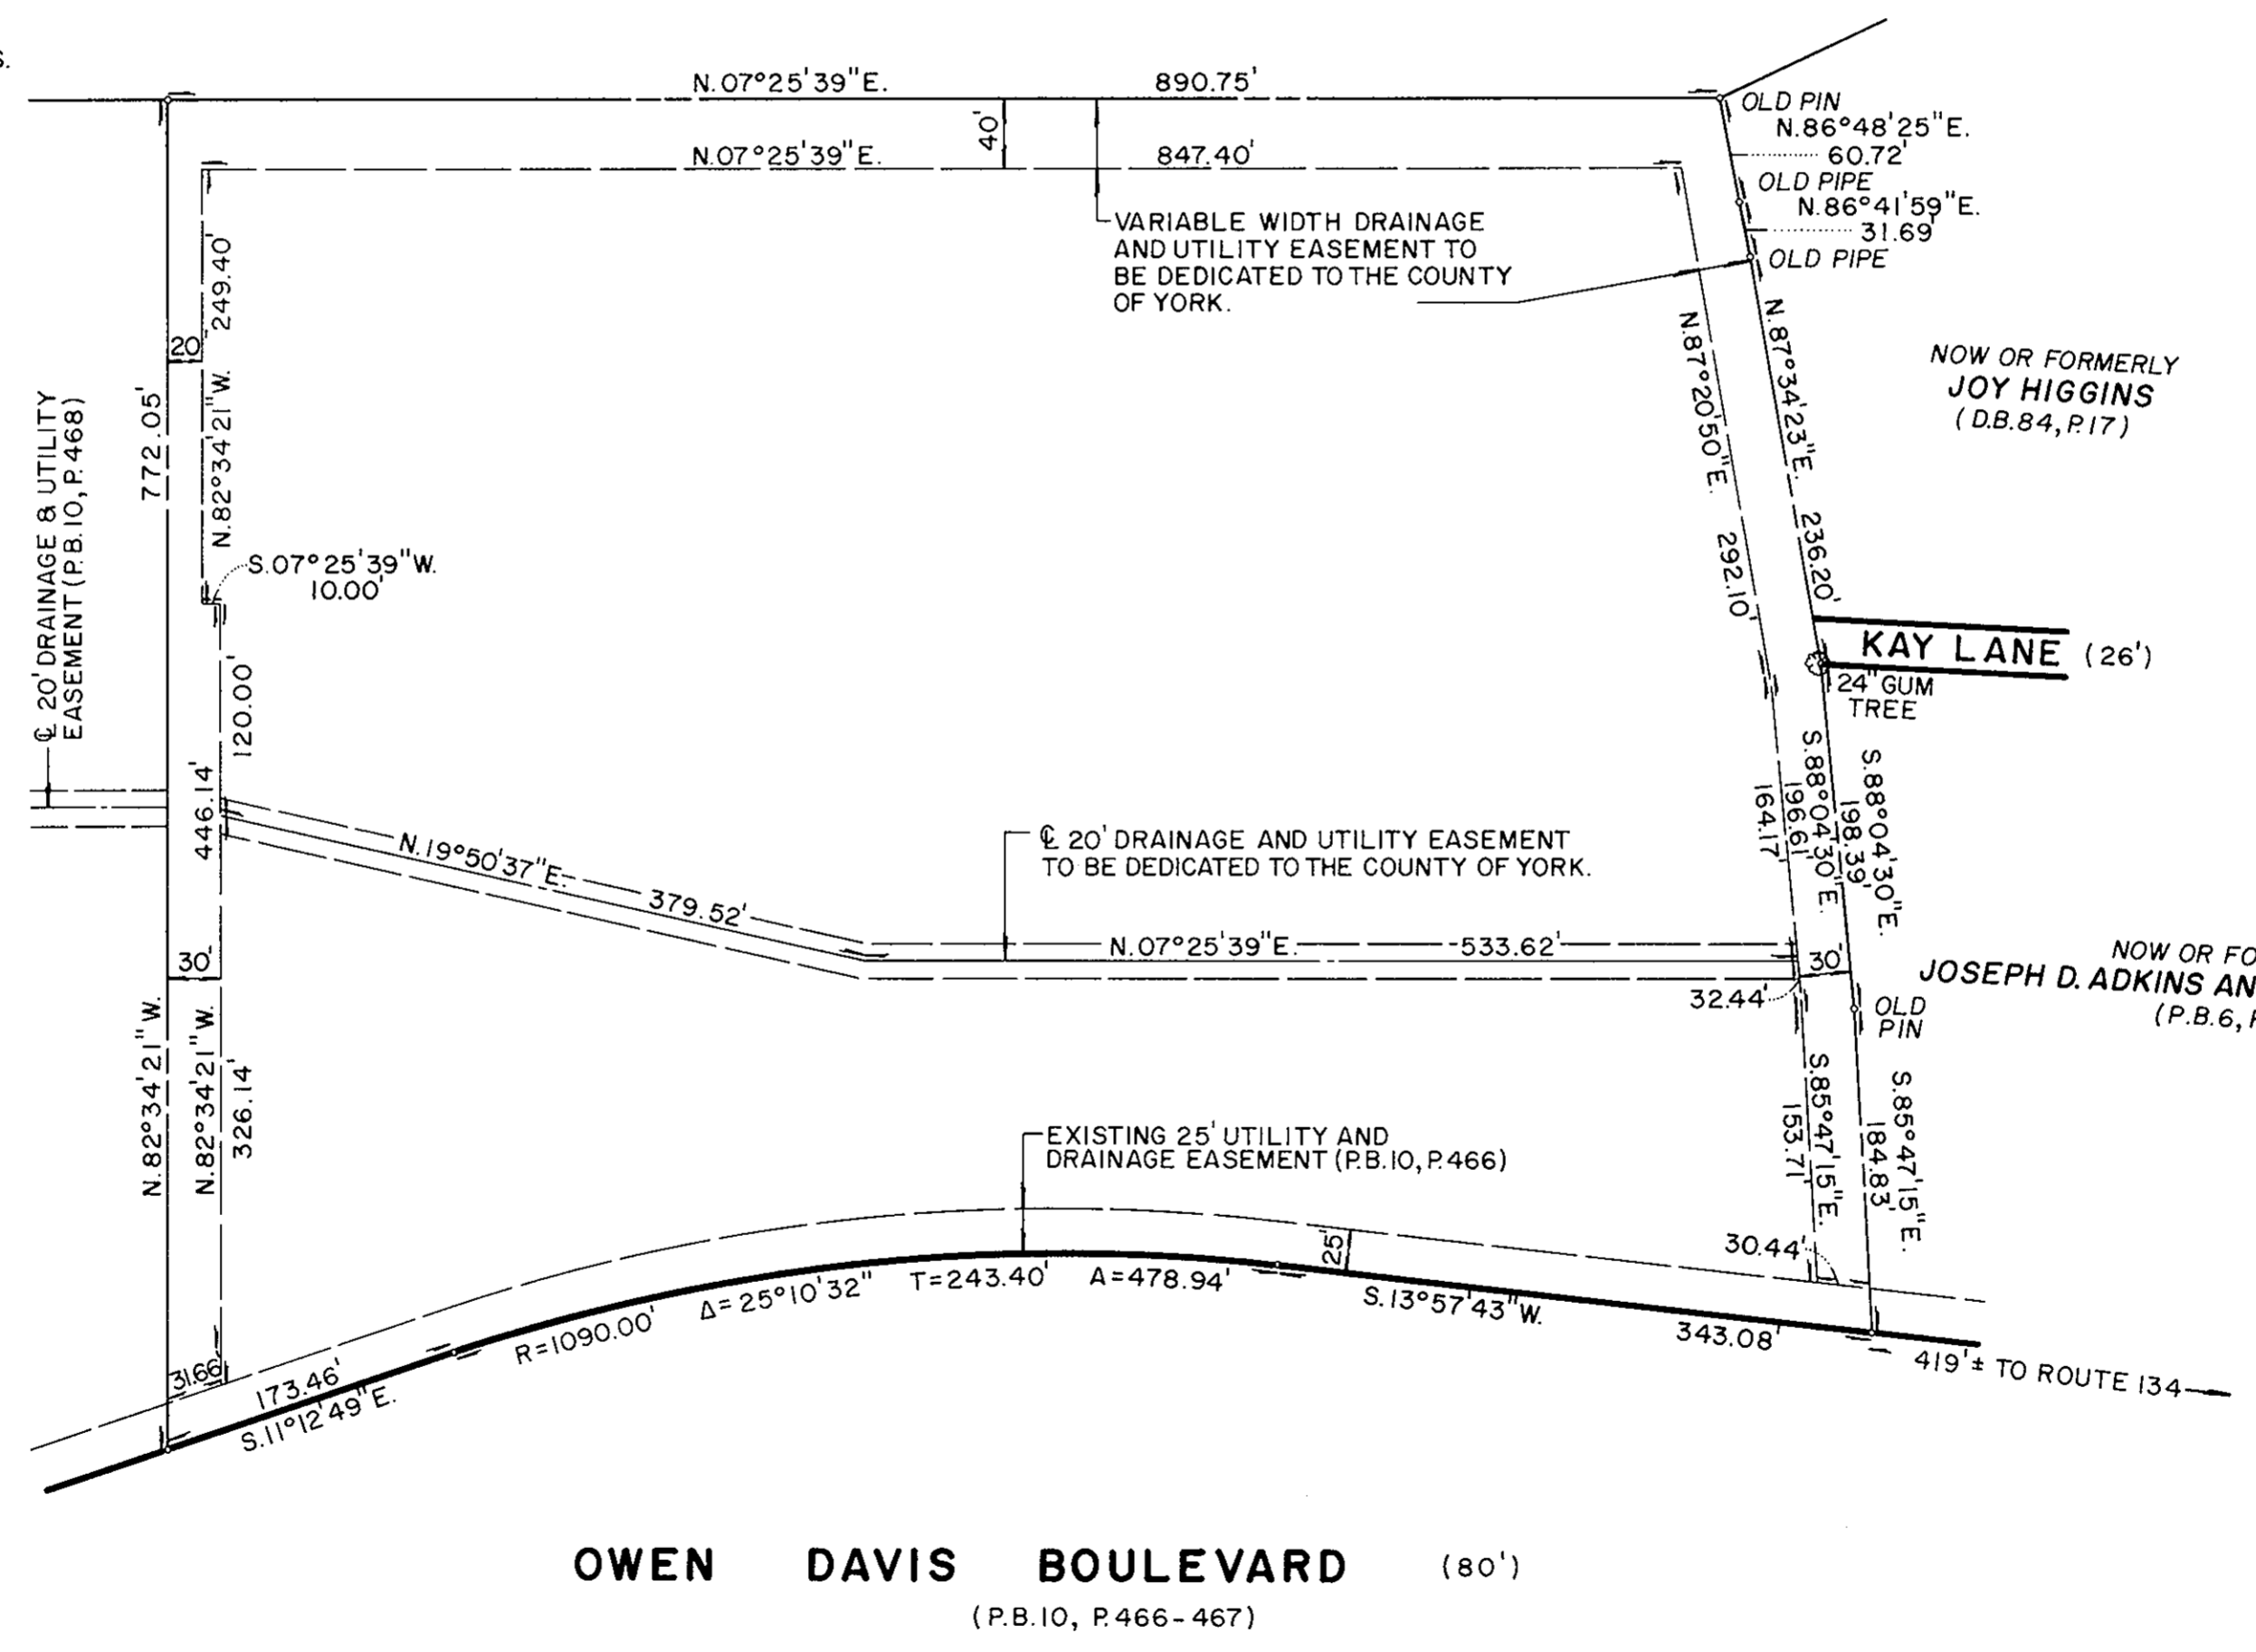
N.07°25'39"E. 890.75'

40'

N.07°25'39"E. 847.40'

OLD PIN
N.86°48'25"E.
60.72'
OLD PIPE
N.86°41'59"E.
31.69'
OLD PIPE

VARIABLE WIDTH DRAINAGE AND UTILITY EASEMENT TO BE DEDICATED TO THE COUNTY OF YORK.

NOW OR FORMERLY
JOY HIGGINS
(D.B.84, P.17)

N.87°20'50"E. 292.10'

N.87°34'23"E. 236.20'

KAY LANE (26')

24" GUM TREE

20'

249.40'

N.82°34'21"W.

772.05'

℄ 20' DRAINAGE & UTILITY EASEMENT (P.B.10, P.468)

S.07°25'39"W.
10.00'

120.00'

446.14'

N.19°50'37"E. 379.52'

℄ 20' DRAINAGE AND UTILITY EASEMENT TO BE DEDICATED TO THE COUNTY OF YORK.

N.07°25'39"E. 533.62'

S.88°04'30"E.
196.61'
164.17'

S.88°04'30"E.
198.39'

30'

32.44'

NOW OR FO
JOSEPH D. ADKINS AN
(P.B.6, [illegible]

OLD PIN

30'

N.82°34'21"W.

N.82°34'21"W.

326.14'

EXISTING 25' UTILITY AND DRAINAGE EASEMENT (P.B.10, P.466)

S.85°47'15"E.
153.71'

S.85°47'15"E.
184.83'

30.44'

25'

31.66'

173.46'
S.11°12'49"E.

R=1090.00'

Δ=25°10'32"

T=243.40'

A=478.94'

S.13°57'43"W.

343.08'

419'± TO ROUTE 134

OWEN DAVIS BOULEVARD (80')
(P.B.10, P.466-467)